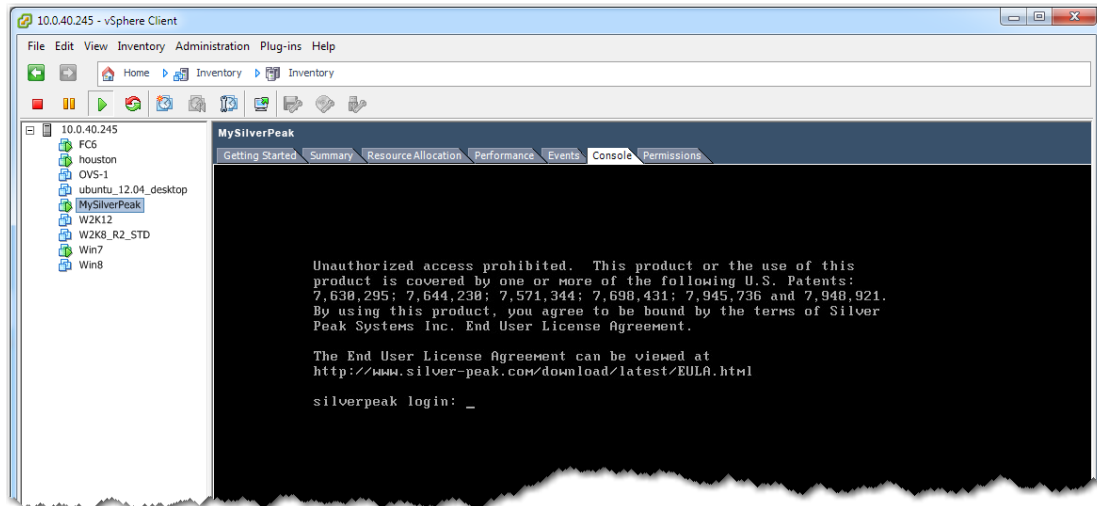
10.0.40.245 - vSphere Client

File Edit View Inventory Administration Plug-ins Help

Home Inventory Inventory

10.0.40.245
FC6
houston
OVS-1
ubuntu_12.04_desktop
MySilverPeak
W2K12
W2K8_R2_STD
Win7
Win8

MySilverPeak

Getting Started Summary Resource Allocation Performance Events Console Permissions

Unauthorized access prohibited. This product or the use of this product is covered by one or more of the following U.S. Patents: 7,630,295; 7,644,230; 7,571,344; 7,698,431; 7,945,736 and 7,948,921. By using this product, you agree to be bound by the terms of Silver Peak Systems Inc. End User License Agreement.

The End User License Agreement can be viewed at http://www.silver-peak.com/download/latest/EULA.html

silverpeak login: _